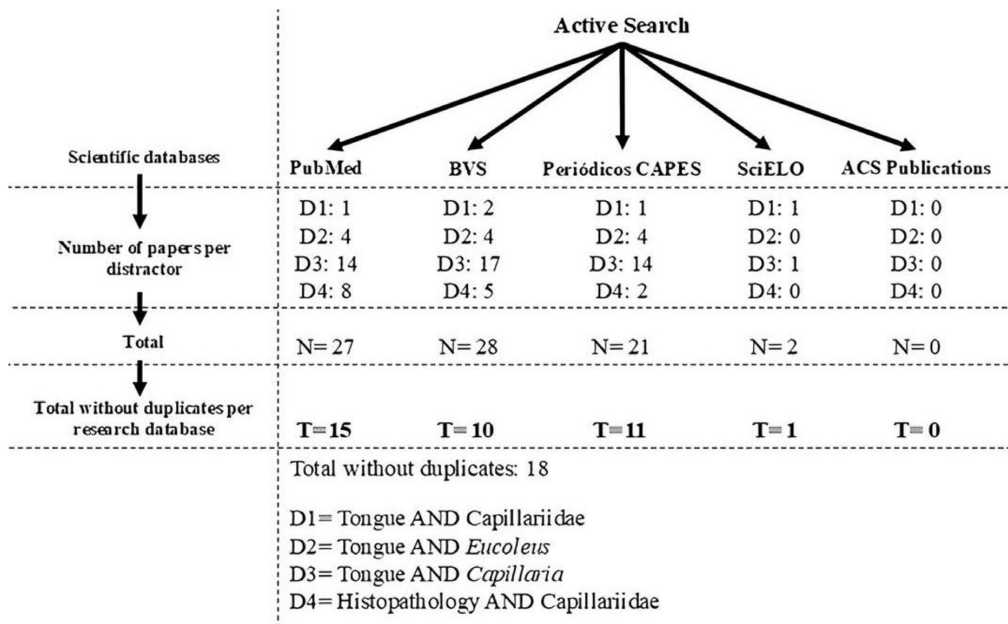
Active Search

| | PubMed | BVS | Periódicos CAPES | SciELO | ACS Publications |
|---|---|---|---|---|---|
| Scientific databases | | | | | |
| Number of papers per distractor | D1: 1<br>D2: 4<br>D3: 14<br>D4: 8 | D1: 2<br>D2: 4<br>D3: 17<br>D4: 5 | D1: 1<br>D2: 4<br>D3: 14<br>D4: 2 | D1: 1<br>D2: 0<br>D3: 1<br>D4: 0 | D1: 0<br>D2: 0<br>D3: 0<br>D4: 0 |
| Total | N= 27 | N= 28 | N= 21 | N= 2 | N= 0 |
| Total without duplicates per research database | T= 15 | T= 10 | T= 11 | T= 1 | T= 0 |

Total without duplicates: 18

D1= Tongue AND Capillariidae
D2= Tongue AND *Eucoleus*
D3= Tongue AND *Capillaria*
D4= Histopathology AND Capillariidae